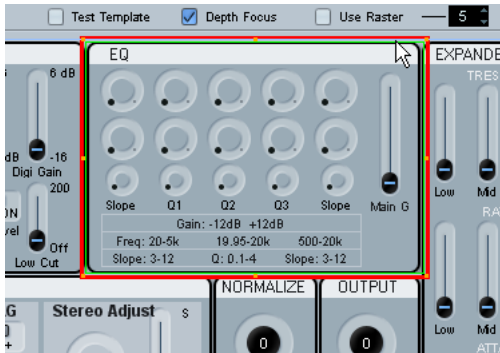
Test Template
Depth Focus
Use Raster
5

6 dB
dB
-16
Digi Gain
200
ON
vel
Off
Low Cut

EQ
Slope
Q1
Q2
Q3
Slope
Main G
Gain: -12dB +12dB
Freq: 20-5k
19.95-20k
500-20k
Slope: 3-12
Q: 0.1-4
Slope: 3-12

EXPANDE
TRES
Low
Mid
RA
Low
Mid
ATT

G
Stereo Adjust
S
NORMALIZE
0
OUTPUT
0